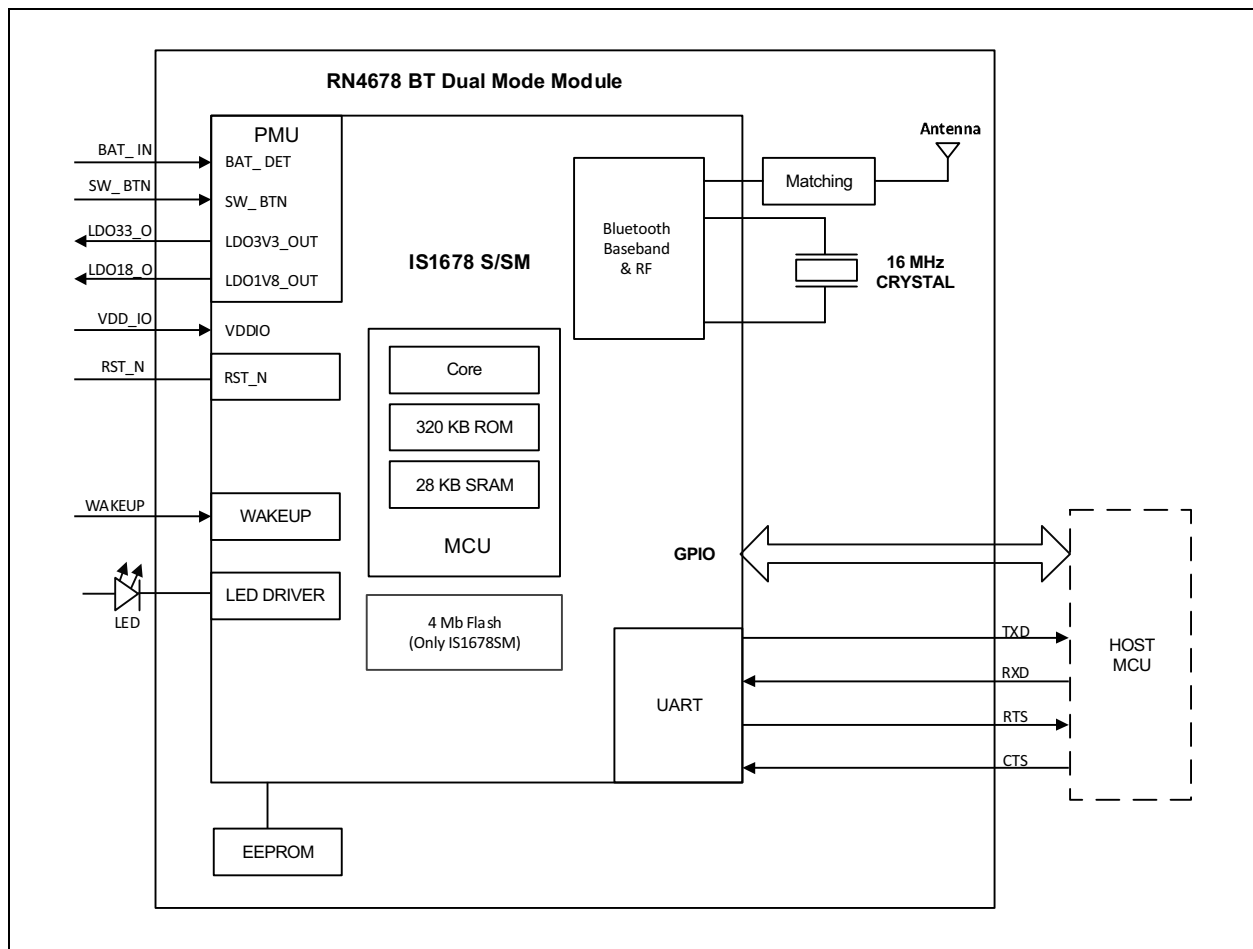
RN4678 BT Dual Mode Module

PMU

BAT_ IN
BAT_ DET
SW_ BTN
SW_ BTN
LDO33_O
LDO3V3_OUT
LDO18_O
LDO1V8_OUT
VDD_IO
VDDIO
RST_N
RST_N

IS1678 S/SM

Bluetooth Baseband & RF

Matching

Antenna

16 MHz CRYSTAL

Core

320 KB ROM

28 KB SRAM

MCU

WAKEUP
WAKEUP

LED DRIVER
LED

GPIO

4 Mb Flash (Only IS1678SM)

UART

TXD
RXD
RTS
CTS

HOST MCU

EEPROM